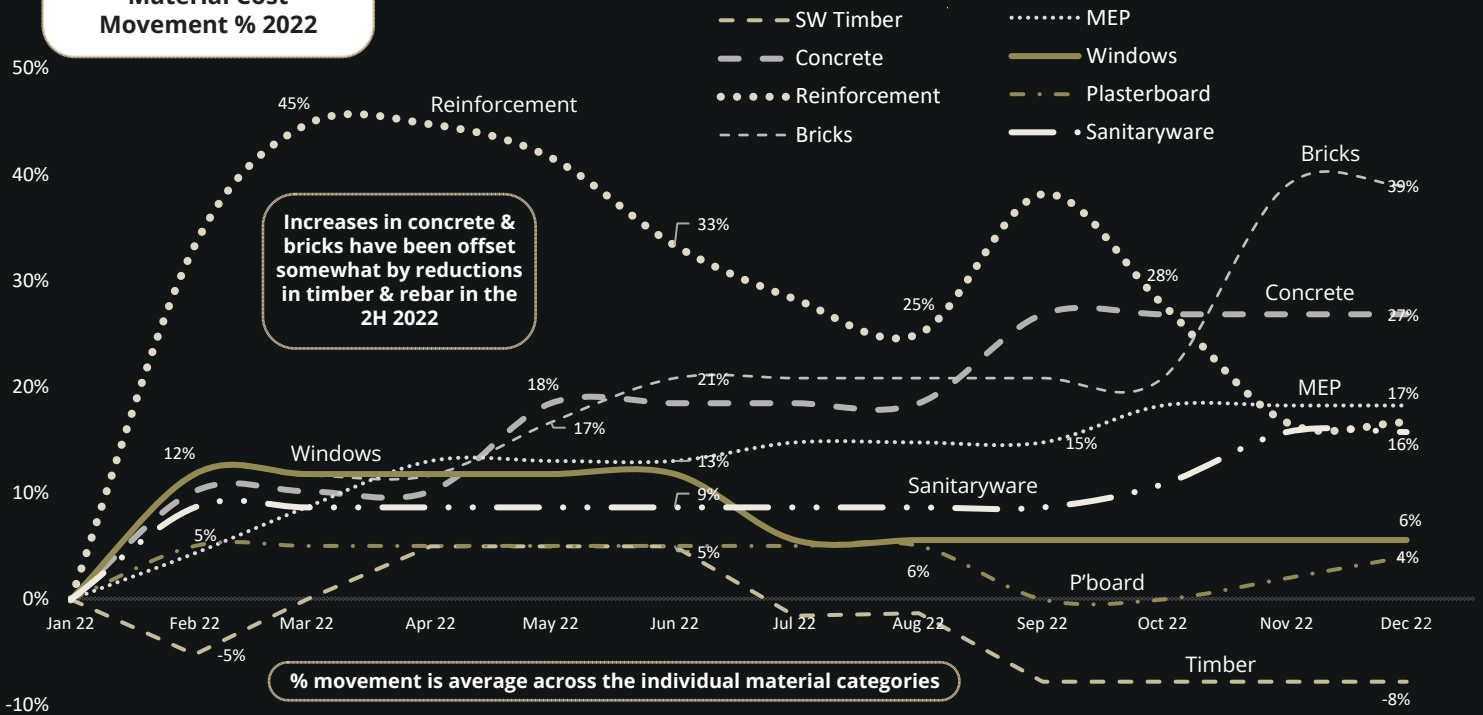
Material Cost Movement % 2022

SW Timber
Concrete
Reinforcement
Bricks
MEP
Windows
Plasterboard
Sanitaryware

50%
40%
30%
20%
10%
0%
-10%

Increases in concrete & bricks have been offset somewhat by reductions in timber & rebar in the 2H 2022

45%
Reinforcement
33%
25%
28%
Bricks
39%
Concrete
27%
18%
21%
17%
MEP
17%
15%
16%
12%
Windows
13%
9%
Sanitaryware
6%
5%
5%
6%
P'board
4%
-5%
Timber
-8%

Jan 22
Feb 22
Mar 22
Apr 22
May 22
Jun 22
Jul 22
Aug 22
Sep 22
Oct 22
Nov 22
Dec 22

% movement is average across the individual material categories